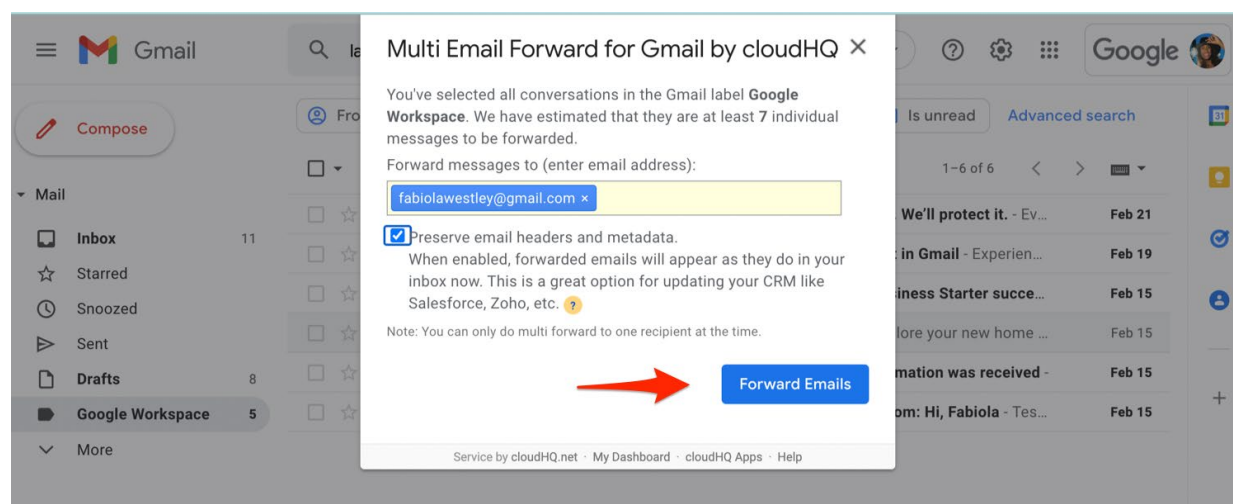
Gmail

Compose

Mail

Inbox 11

Starred

Snoozed

Sent

Drafts 8

Google Workspace 5

More

Multi Email Forward for Gmail by cloudHQ ×

You've selected all conversations in the Gmail label **Google Workspace**. We have estimated that they are at least **7** individual messages to be forwarded.

Forward messages to (enter email address):

fabiolawestley@gmail.com ×

Preserve email headers and metadata.
When enabled, forwarded emails will appear as they do in your inbox now. This is a great option for updating your CRM like Salesforce, Zoho, etc. ?

Note: You can only do multi forward to one recipient at the time.

Forward Emails

Service by cloudHQ.net · My Dashboard · cloudHQ Apps · Help

Google

Is unread

Advanced search

1–6 of 6

We'll protect it. - Ev... Feb 21

in Gmail - Experien... Feb 19

iness Starter succe... Feb 15

lore your new home ... Feb 15

mation was received - Feb 15

om: Hi, Fabiola - Tes... Feb 15